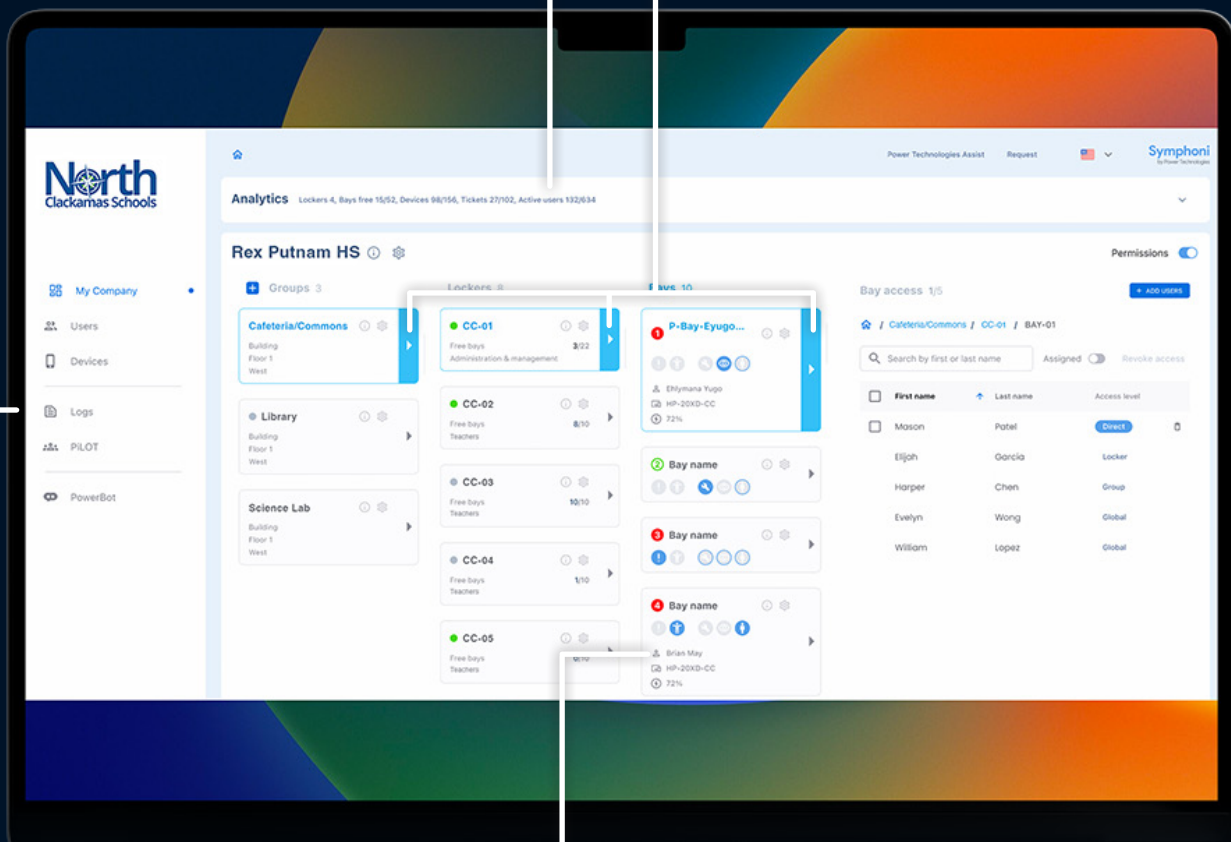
North
Clackamas Schools

My Company
Users
Devices
Logs
PiLOT
PowerBot

Power Technologies Assist Request
Symphoni
by Power Technologies

Analytics Lockers 4, Bays free 15/52, Devices 98/156, Tickets 27/102, Active users 132/634

Rex Putnam HS

Permissions

Groups 3
Cafeteria/Commons
Building
Floor 1
West

Library
Building
Floor 1
West

Science Lab
Building
Floor 1
West

Lockers 8
CC-01
Free bays 3/22
Administration & management

CC-02
Free bays 8/10
Teachers

CC-03
Free bays 10/10
Teachers

CC-04
Free bays 1/10
Teachers

CC-05
Free bays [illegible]/10
Teachers

Bays 10
1 P-Bay-Eyugo...
Ehlymana Yugo
HP-20XD-CC
72%

2 Bay name

3 Bay name

4 Bay name
Brian May
HP-20XD-CC
72%

Bay access 1/5
+ ADD USERS
/ Cafeteria/Commons / CC-01 / BAY-01
Search by first or last name
Assigned
Revoke access

| First name | Last name | Access level |
|---|---|---|
| Mason | Patel | Direct |
| Elijah | Garcia | Locker |
| Harper | Chen | Group |
| Evelyn | Wong | Global |
| William | Lopez | Global |